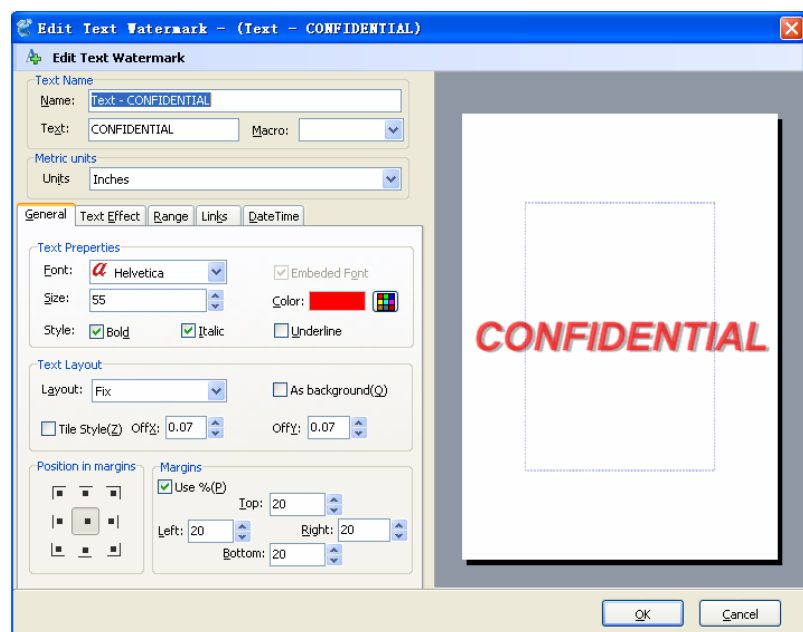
Edit Text Watermark - (Text - CONFIDENTIAL)

Edit Text Watermark

Text Name
Name: Text - CONFIDENTIAL
Text: CONFIDENTIAL
Macro:

Metric units
Units: Inches

General | Text Effect | Range | Links | DateTime

Text Properties
Font: Helvetica
Embeded Font
Size: 55
Color:
Style: Bold Italic Underline

Text Layout
Layout: Fix
As background(O)
Tile Style(Z) OffX: 0.07 OffY: 0.07

Position in margins

Margins
Use %(P)
Top: 20
Left: 20
Right: 20
Bottom: 20

CONFIDENTIAL

OK Cancel